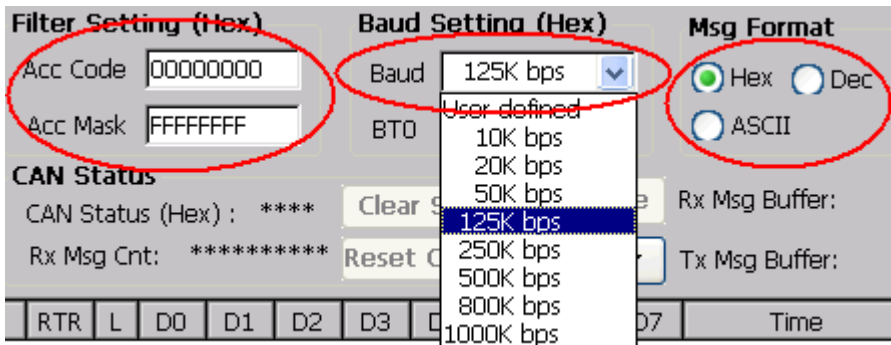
Filter Setting (Hex)
Acc Code 00000000
Acc Mask FFFFFFFF

Baud Setting (Hex)
Baud 125K bps
BT0

User defined
10K bps
20K bps
50K bps
125K bps
250K bps
500K bps
800K bps
1000K bps

Msg Format
Hex Dec
ASCII

CAN Status
CAN Status (Hex) : ****
Rx Msg Cnt: **********
Clear S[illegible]e
Reset C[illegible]
Rx Msg Buffer:
Tx Msg Buffer:

| RTR | L | D0 | D1 | D2 | D3 | D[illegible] | D7 | Time |